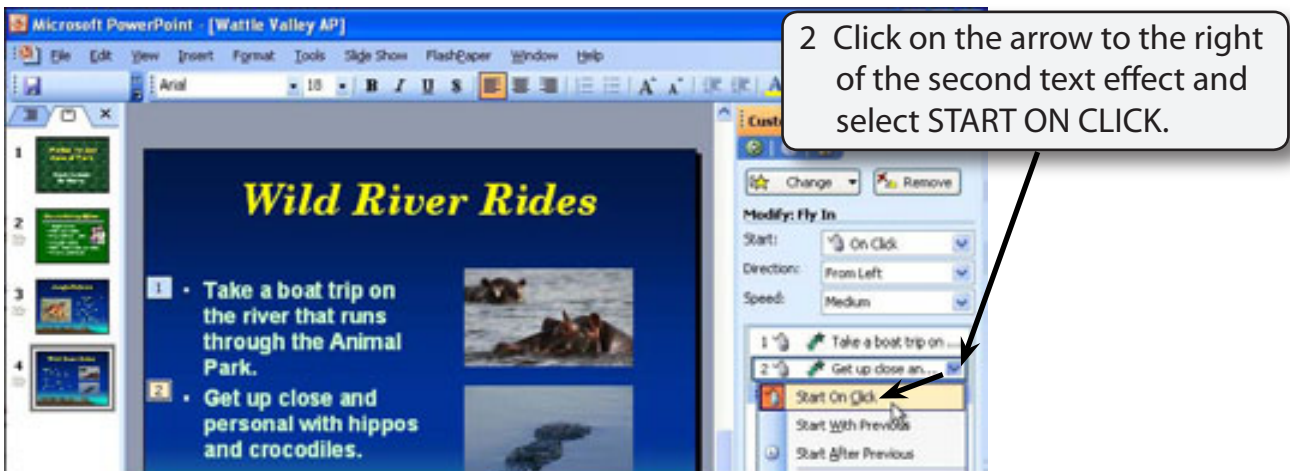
Microsoft PowerPoint - [Wattle Valley AP]

File Edit View Insert Format Tools Slide Show FlashPaper Window Help

Arial 18 B I U S

2 Click on the arrow to the right of the second text effect and select START ON CLICK.

Custo

Change Remove

Modify: Fly In

Start: On Click

Direction: From Left

Speed: Medium

1 Take a boat trip on ...

2 Get up close an...

Start On Click

Start With Previous

Start After Previous

1

2

3

4

Wild River Rides

1 • Take a boat trip on the river that runs through the Animal Park.

2 • Get up close and personal with hippos and crocodiles.